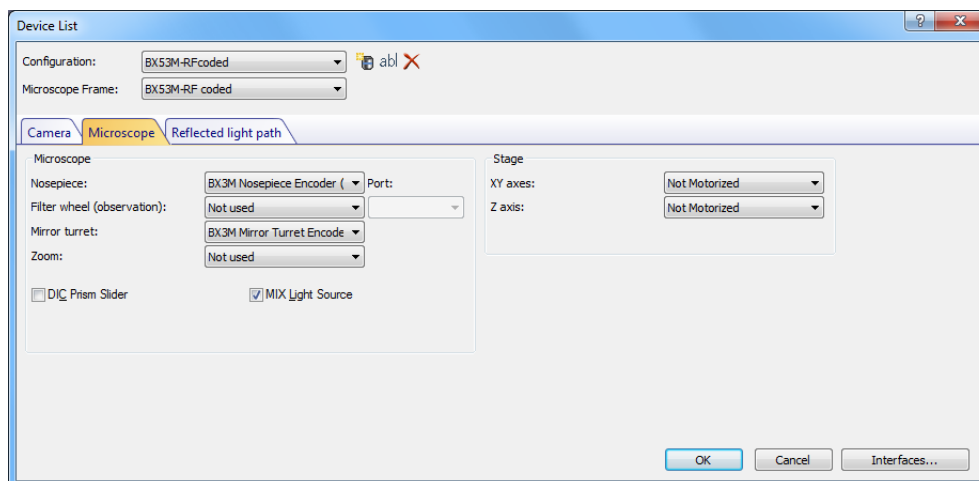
Device List

?

Configuration: BX53M-RFcoded

abl

Microscope Frame: BX53M-RF coded

Camera | Microscope | Reflected light path

Microscope

Nosepiece: BX3M Nosepiece Encoder ( Port:

Filter wheel (observation): Not used

Mirror turret: BX3M Mirror Turret Encode

Zoom: Not used

DIC Prism Slider

MIX Light Source

Stage

XY axes: Not Motorized

Z axis: Not Motorized

OK | Cancel | Interfaces...